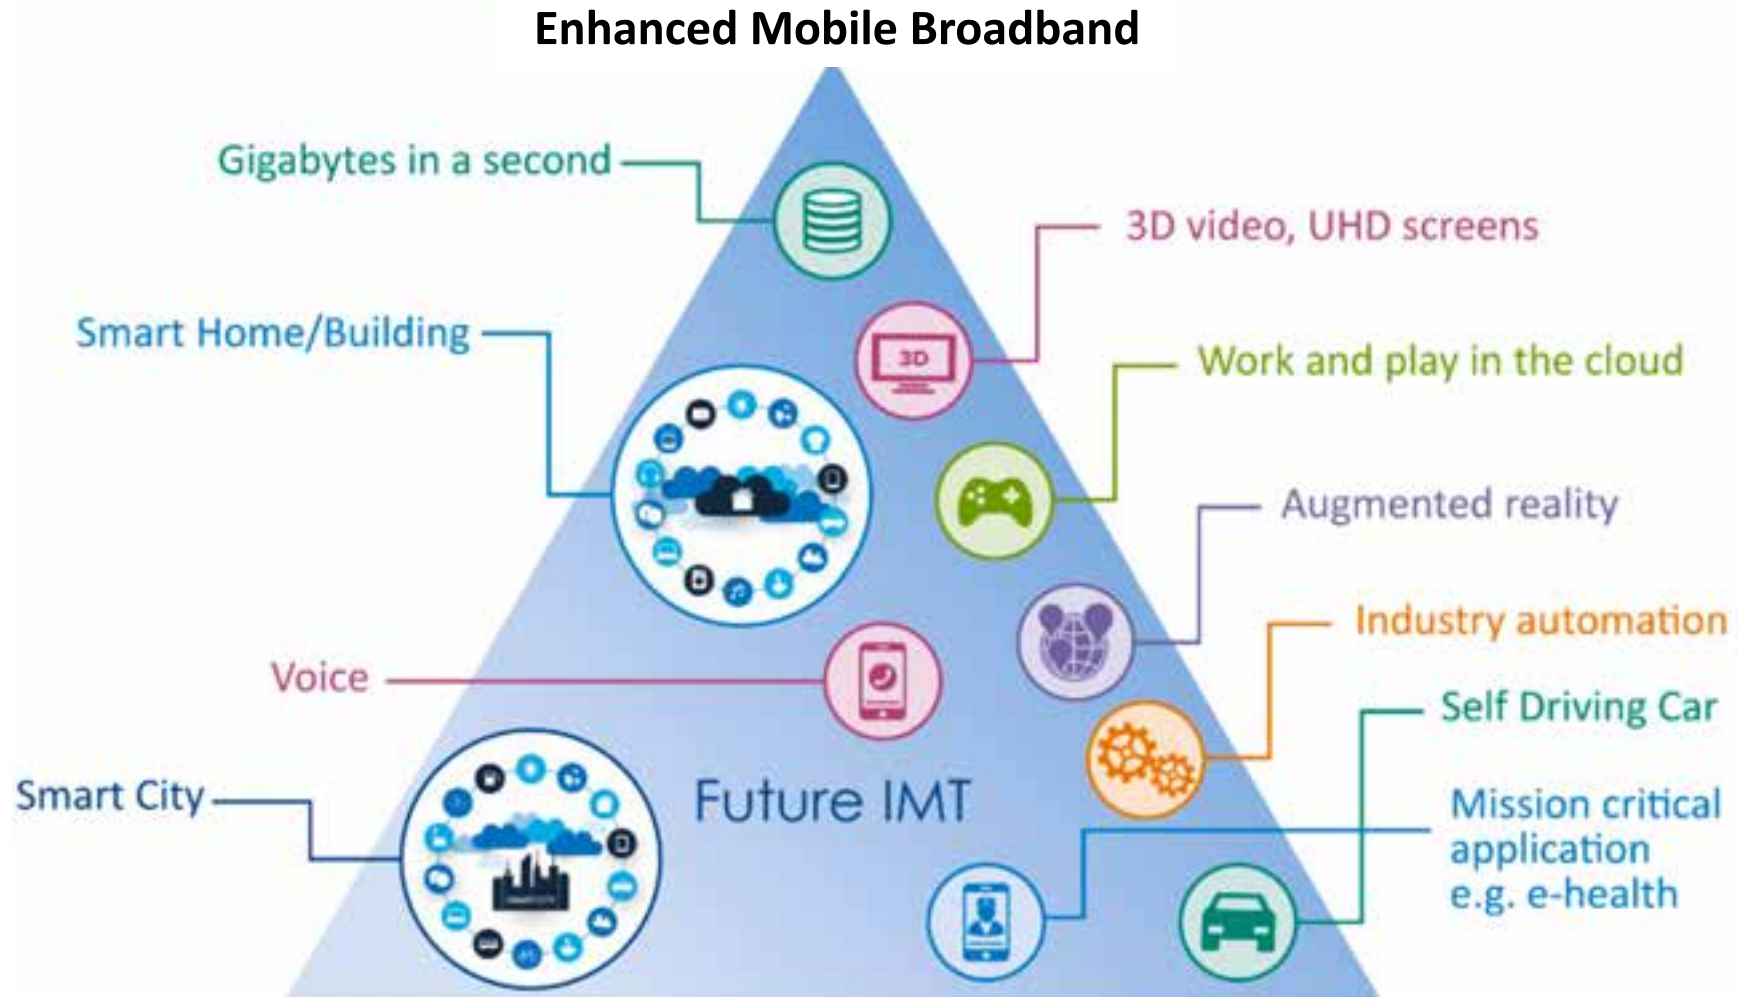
Enhanced Mobile Broadband

Gigabytes in a second

3D video, UHD screens

Smart Home/Building

Work and play in the cloud

Augmented reality

Industry automation

Voice

Self Driving Car

Smart City

Future IMT

Mission critical application e.g. e-health

3D